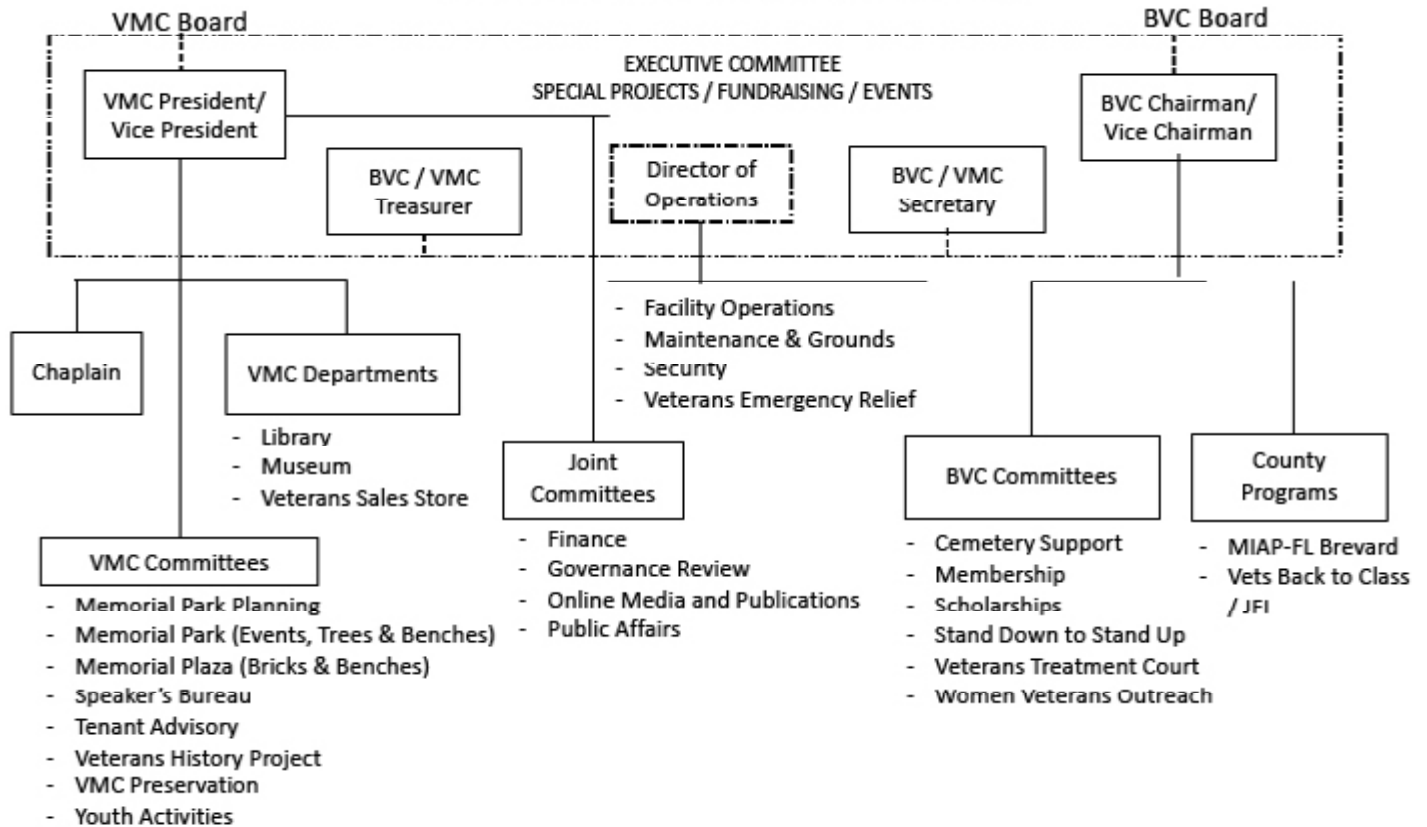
VMC Board

BVC Board

EXECUTIVE COMMITTEE
SPECIAL PROJECTS / FUNDRAISING / EVENTS

VMC President/ Vice President

BVC Chairman/ Vice Chairman

BVC / VMC Treasurer

Director of Operations

BVC / VMC Secretary

- Facility Operations
- Maintenance & Grounds
- Security
- Veterans Emergency Relief

Chaplain

VMC Departments

- Library
- Museum
- Veterans Sales Store

Joint Committees

- Finance
- Governance Review
- Online Media and Publications
- Public Affairs

BVC Committees

- Cemetery Support
- Membership
- Scholarships
- Stand Down to Stand Up
- Veterans Treatment Court
- Women Veterans Outreach

County Programs

- MIAP-FL Brevard
- Vets Back to Class / JEI

VMC Committees

- Memorial Park Planning
- Memorial Park (Events, Trees & Benches)
- Memorial Plaza (Bricks & Benches)
- Speaker's Bureau
- Tenant Advisory
- Veterans History Project
- VMC Preservation
- Youth Activities